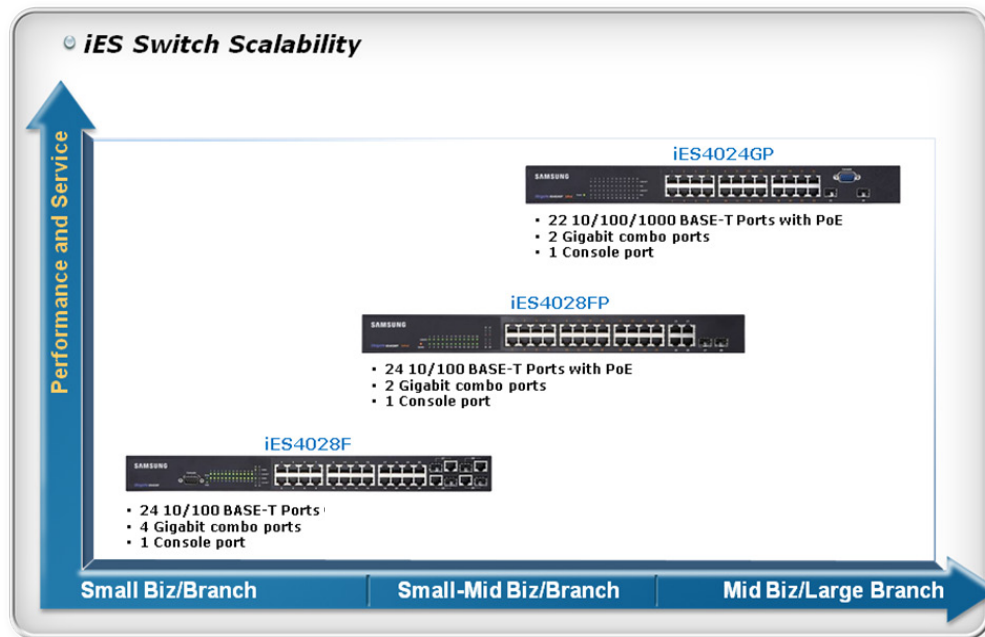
iES Switch Scalability

Performance and Service

iES4024GP

SAMSUNG

• 22 10/100/1000 BASE-T Ports with PoE
• 2 Gigabit combo ports
• 1 Console port

iES4028FP

SAMSUNG

• 24 10/100 BASE-T Ports with PoE
• 2 Gigabit combo ports
• 1 Console port

iES4028F

SAMSUNG

• 24 10/100 BASE-T Ports
• 4 Gigabit combo ports
• 1 Console port

Small Biz/Branch | Small-Mid Biz/Branch | Mid Biz/Large Branch